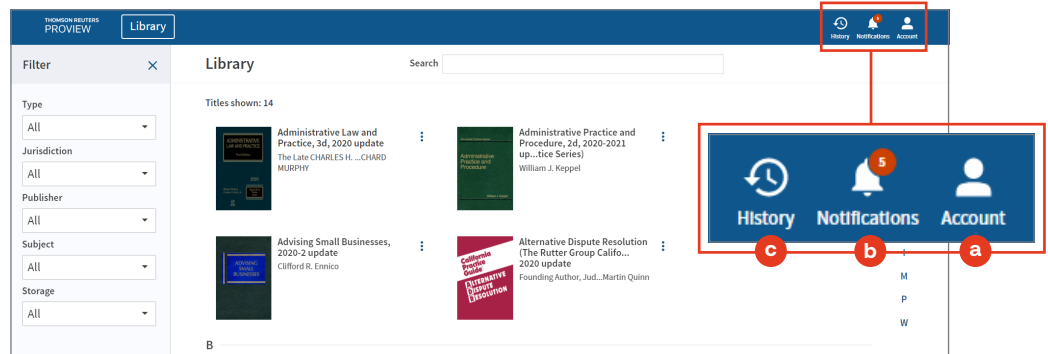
THOMSON REUTERS PROVIEW

Library

History Notifications Account

Filter

Type
All

Jurisdiction
All

Publisher
All

Subject
All

Storage
All

Library

Search

Titles shown: 14

Administrative Law and Practice, 3d, 2020 update
The Late CHARLES H. ...CHARD MURPHY

Administrative Practice and Procedure, 2d, 2020-2021 up...tice Series)
William J. Keppel

Advising Small Businesses, 2020-2 update
Clifford R. Ennico

Alternative Dispute Resolution (The Rutter Group Califo... 2020 update
Founding Author, Jud...Martin Quinn

B

History
Notifications
Account

5

c
b
a

I
M
P
W